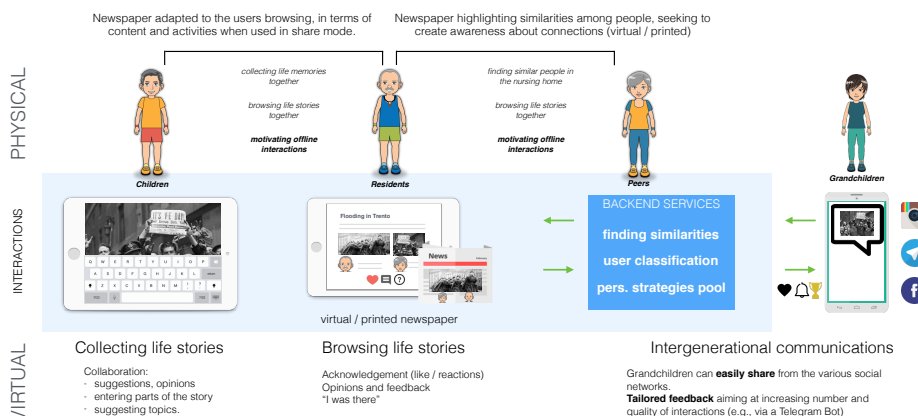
Newspaper adapted to the users browsing, in terms of content and activities when used in share mode.

Newspaper highlighting similarities among people, seeking to create awareness about connections (virtual / printed)

PHYSICAL

collecting life memories together

browsing life stories together

motivating offline interactions

finding similar people in the nursing home

browsing life stories together

motivating offline interactions

Children

Residents

Peers

Grandchildren

INTERACTIONS

Flooding in Trento

News

BACKEND SERVICES

finding similarities

user classification

pers. strategies pool

virtual / printed newspaper

VIRTUAL

Collecting life stories

Collaboration:
- suggestions, opinions
- entering parts of the story
- suggesting topics.

Browsing life stories

Acknowledgement (like / reactions)
Opinions and feedback
"I was there"

Intergenerational communications

Grandchildren can **easily share** from the various social networks.
**Tailored feedback** aiming at increasing number and quality of interactions (e.g., via a Telegram Bot)